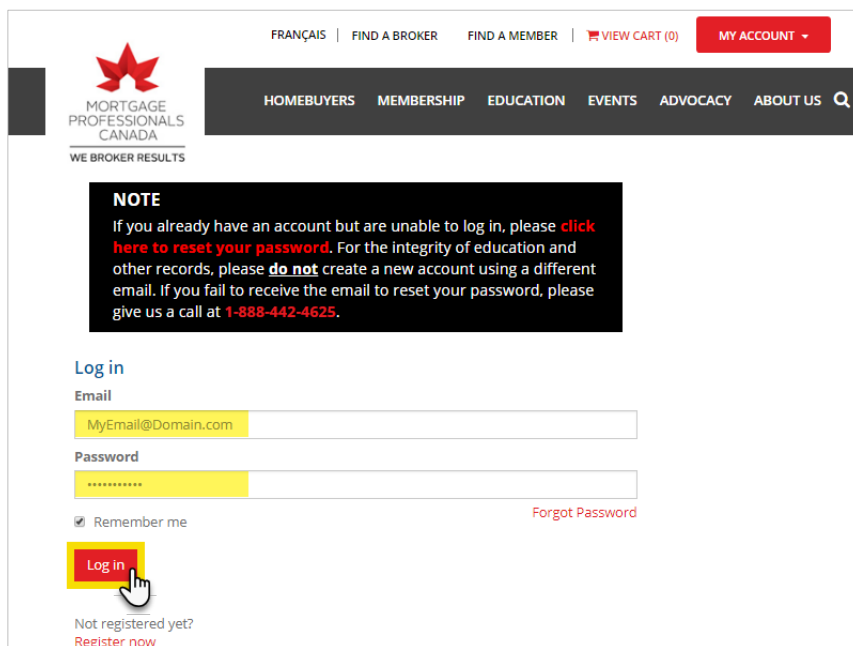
FRANÇAIS | FIND A BROKER FIND A MEMBER | VIEW CART (0) MY ACCOUNT

MORTGAGE PROFESSIONALS CANADA
WE BROKER RESULTS

HOMEBUYERS MEMBERSHIP EDUCATION EVENTS ADVOCACY ABOUT US

NOTE
If you already have an account but are unable to log in, please click here to reset your password. For the integrity of education and other records, please do not create a new account using a different email. If you fail to receive the email to reset your password, please give us a call at 1-888-442-4625.

Log in
Email
MyEmail@Domain.com
Password
•••••••••••
Remember me
Forgot Password
Log in

Not registered yet?
Register now